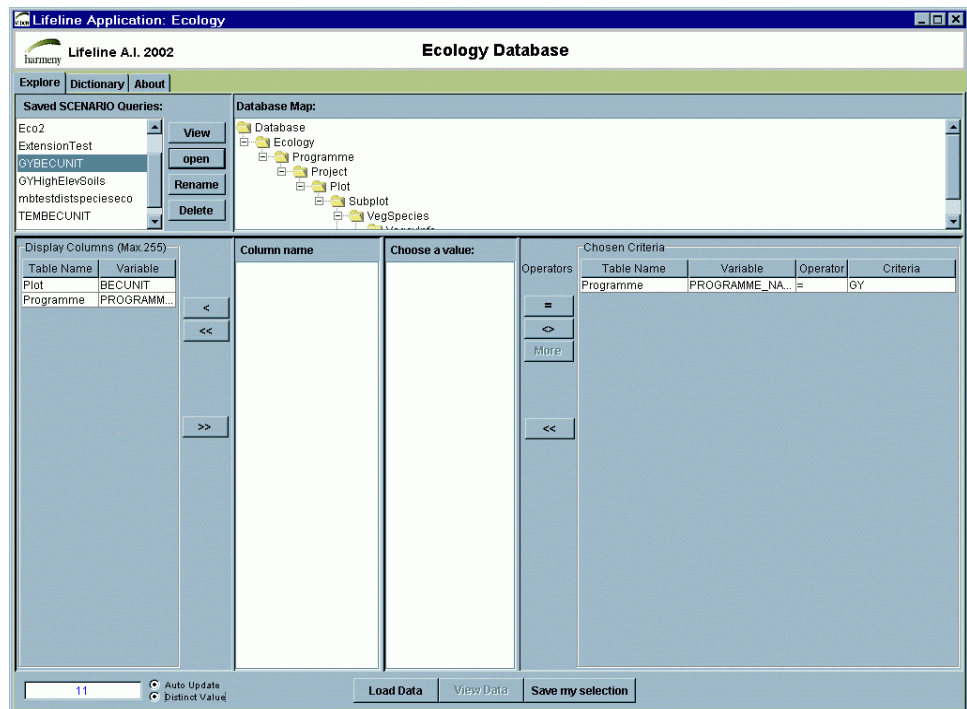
Lifeline Application: Ecology

harmeny Lifeline A.I. 2002

Ecology Database

Explore Dictionary About

Saved SCENARIO Queries:

Eco2
ExtensionTest
GYBECUNIT
GYHighElevSoils
mbtestdistspecieseco
TEMBECUNIT

View
open
Rename
Delete

Database Map:

Database
Ecology
Programme
Project
Plot
Subplot
VegSpecies
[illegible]

Display Columns (Max.255)

| Table Name | Variable |
|---|---|
| Plot | BECUNIT |
| Programme | PROGRAMM... |

<
<<
>>

Column name

Choose a value:

Operators
=
<>
More
<<

Chosen Criteria

| Table Name | Variable | Operator | Criteria |
|---|---|---|---|
| Programme | PROGRAMME_NA... | = | GY |

11

Auto Update
Distinct Value

Load Data
View Data
Save my selection